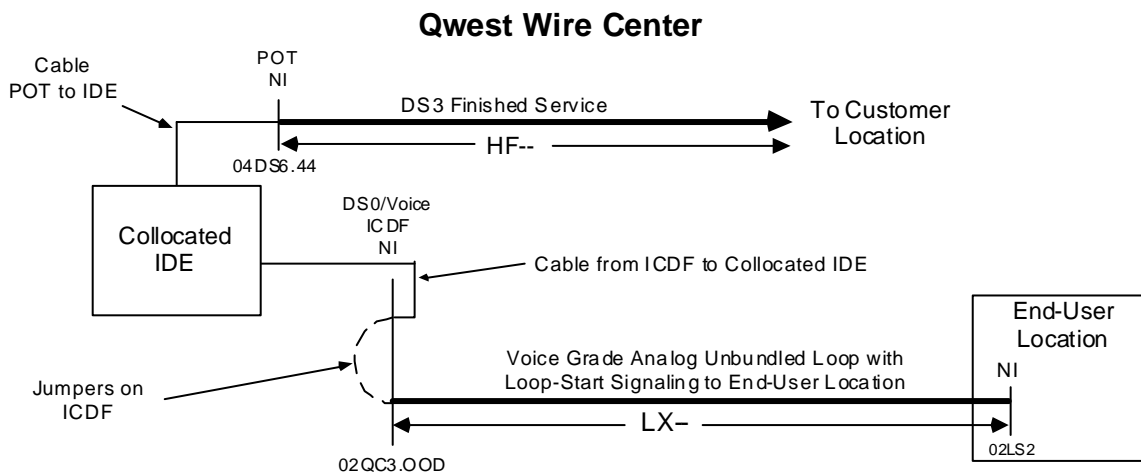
Qwest Wire Center

Cable POT to IDE

POT NI

DS3 Finished Service

To Customer Location

HF--

04DS6.44

Collocated IDE

DS0/Voice ICDF NI

Cable from ICDF to Collocated IDE

End-User Location

Voice Grade Analog Unbundled Loop with Loop-Start Signaling to End-User Location

NI

Jumpers on ICDF

LX–

02QC3.OOD

02LS2